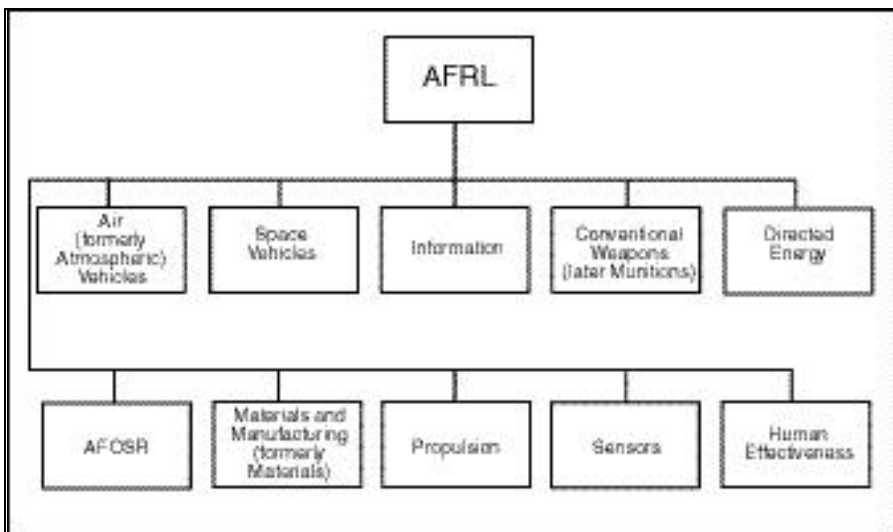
AFRL

Air (formerly Atmospheric) Vehicles

Space Vehicles

Information

Conventional Weapons (later Munitions)

Directed Energy

AFOSR

Materials and Manufacturing (formerly Materials)

Propulsion

Sensors

Human Effectiveness